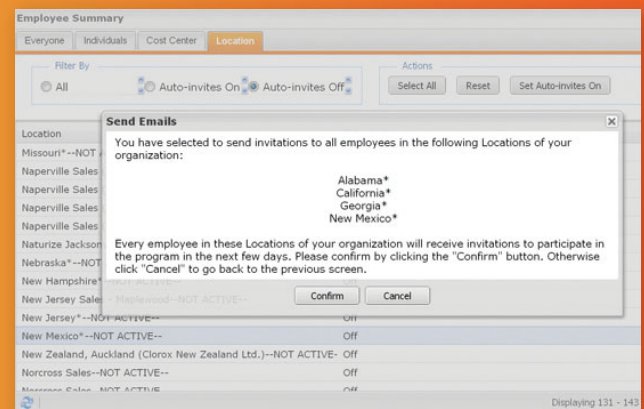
Employee Summary

Everyone | Individuals | Cost Center | Location

Filter By

All

Auto-invites On

Auto-invites Off

Actions

Select All

Reset

Set Auto-invites On

Location

Missouri*--NOT A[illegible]

Naperville Sales

Naperville Sales

Naperville Sales

Naperville Sales

Naturize Jackson

Nebraska*--NOT

New Hampshire*--NOT ACTIVE--

New Jersey Sales--Maplewood--NOT ACTIVE--

New Jersey*--NOT ACTIVE-- Off

New Mexico*--NOT ACTIVE-- Off

New Zealand, Auckland (Clorox New Zealand Ltd.)--NOT ACTIVE-- Off

Norcross Sales--NOT ACTIVE-- Off

Norcross Sales--NOT ACTIVE-- Off

Displaying 131 - 143

Send Emails

You have selected to send invitations to all employees in the following Locations of your organization:

Alabama*
California*
Georgia*
New Mexico*

Every employee in these Locations of your organization will receive invitations to participate in the program in the next few days. Please confirm by clicking the "Confirm" button. Otherwise click "Cancel" to go back to the previous screen.

Confirm

Cancel